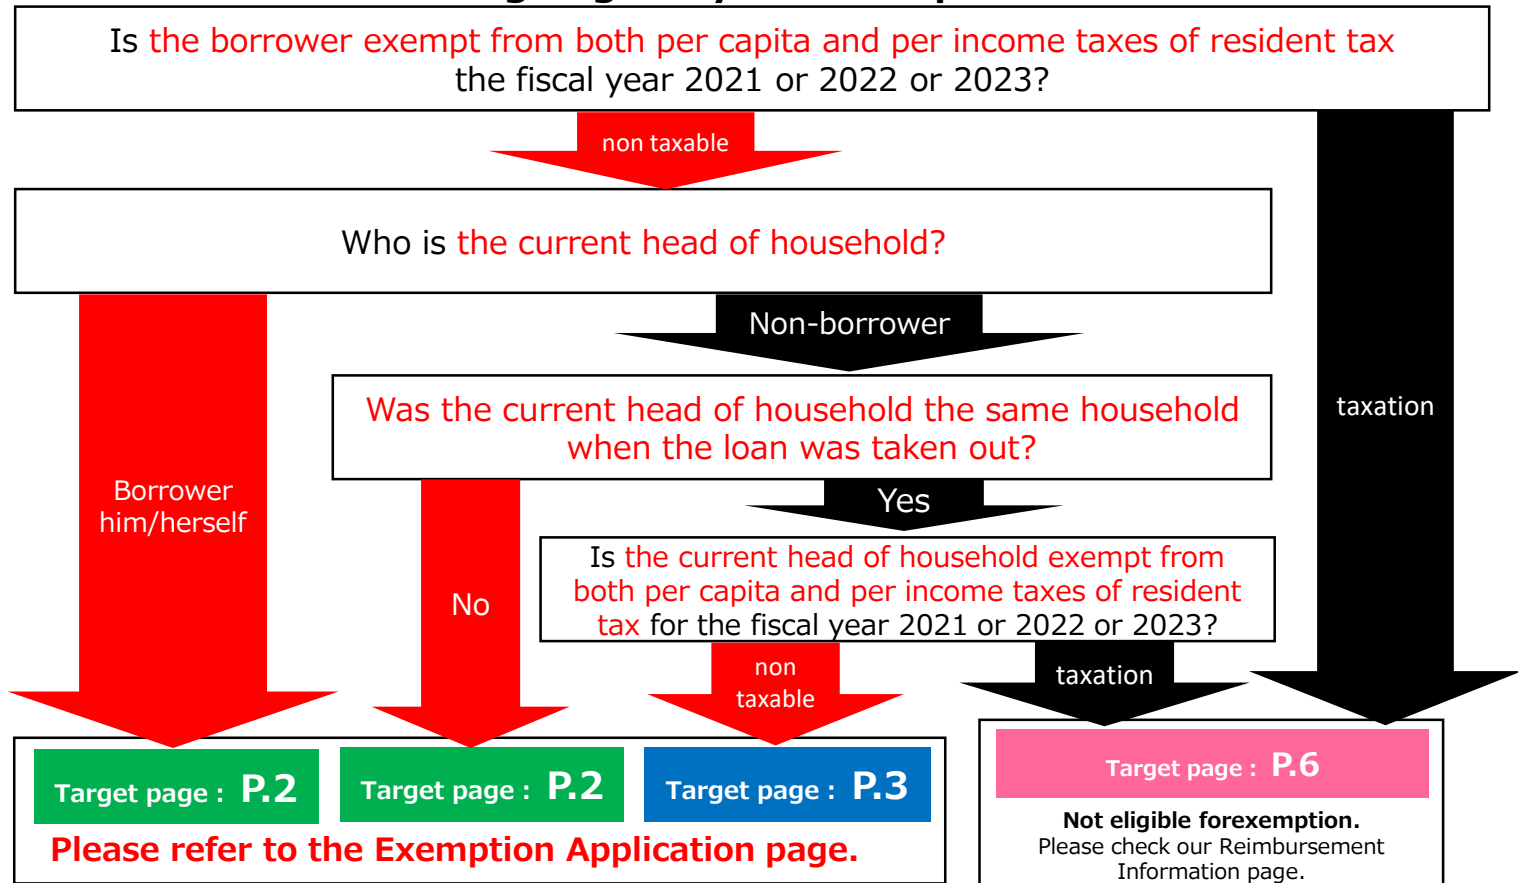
Is the borrower exempt from both per capita and per income taxes of resident tax the fiscal year 2021 or 2022 or 2023?

non taxable

taxation

Who is the current head of household?

Non-borrower

Borrower him/herself

Was the current head of household the same household when the loan was taken out?

Yes

No

Is the current head of household exempt from both per capita and per income taxes of resident tax for the fiscal year 2021 or 2022 or 2023?

non taxable

taxation

Target page : P.2

Target page : P.2

Target page : P.3

Please refer to the Exemption Application page.

Target page : P.6

Not eligible forexemption.
Please check our Reimbursement Information page.